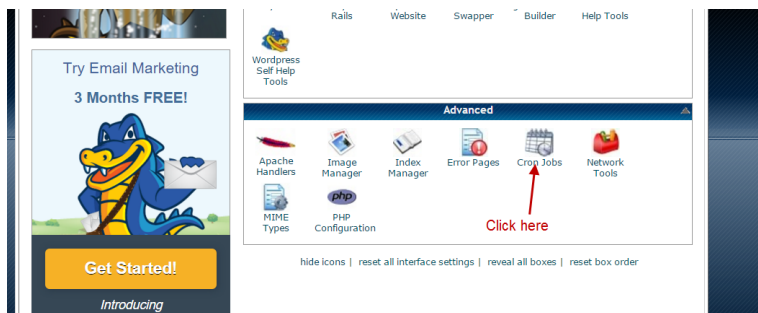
Try Email Marketing

3 Months FREE!

Get Started!

Introducing

Rails

Website

Swapper

Builder

Help Tools

Wordpress Self Help Tools

Advanced

Apache Handlers

Image Manager

Index Manager

Error Pages

Cron Jobs

Network Tools

MIME Types

php

PHP Configuration

Click here

hide icons | reset all interface settings | reveal all boxes | reset box order